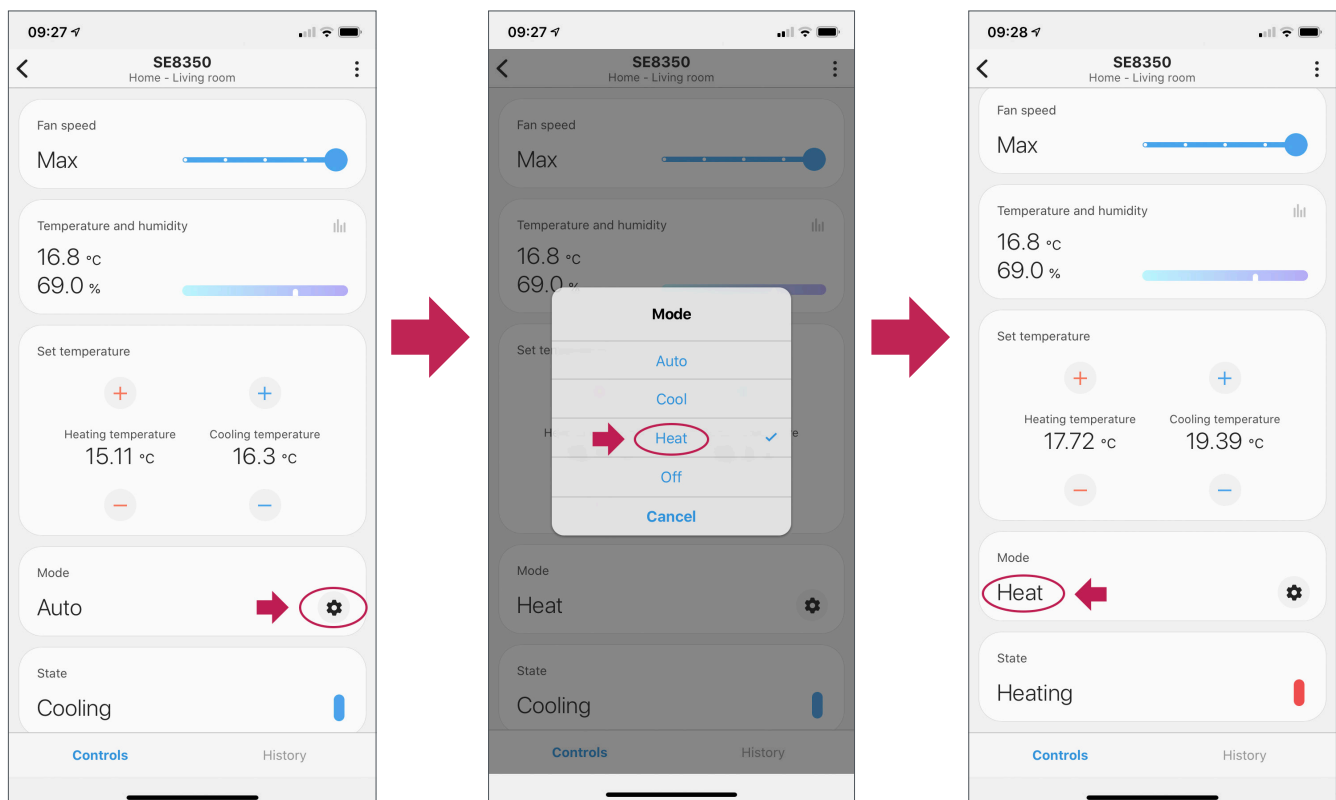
09:27

SE8350
Home - Living room

Fan speed
Max

Temperature and humidity
16.8 °c
69.0 %

Set temperature
+ +
Heating temperature
15.11 °c
Cooling temperature
16.3 °c
− −

Mode
Auto

State
Cooling

Controls History

09:27

SE8350
Home - Living room

Fan speed
Max

Temperature and humidity
16.8 °c
69.0 %

Set te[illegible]

Mode
Auto
Cool
Heat
Off
Cancel

Mode
Heat

State
Cooling

Controls History

09:28

SE8350
Home - Living room

Fan speed
Max

Temperature and humidity
16.8 °c
69.0 %

Set temperature
+ +
Heating temperature
17.72 °c
Cooling temperature
19.39 °c
− −

Mode
Heat

State
Heating

Controls History